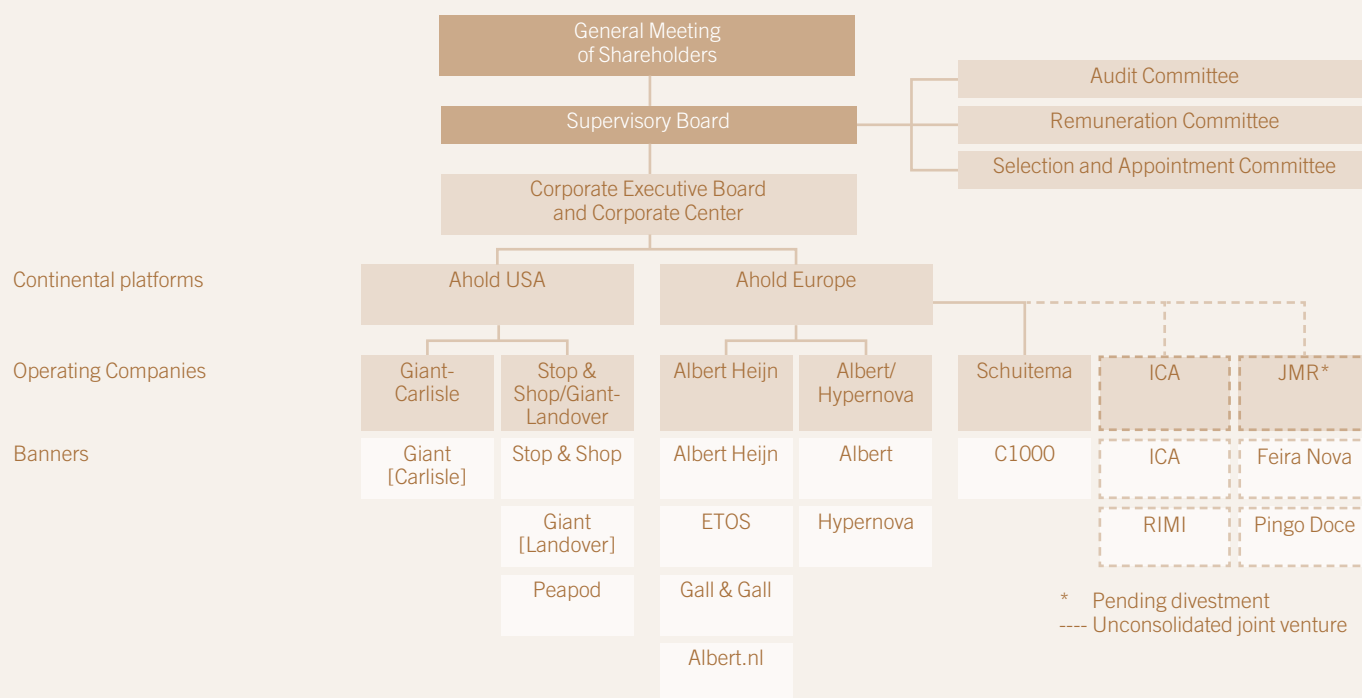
General Meeting of Shareholders

Supervisory Board

Audit Committee

Remuneration Committee

Selection and Appointment Committee

Corporate Executive Board and Corporate Center

Continental platforms

Ahold USA

Ahold Europe

Operating Companies

Giant-Carlisle

Stop & Shop/Giant-Landover

Albert Heijn

Albert/ Hypernova

Schuitema

ICA

JMR*

Banners

Giant [Carlisle]

Stop & Shop

Albert Heijn

Albert

C1000

ICA

Feira Nova

Giant [Landover]

ETOS

Hypernova

RIMI

Pingo Doce

Peapod

Gall & Gall

Albert.nl

* Pending divestment

---- Unconsolidated joint venture